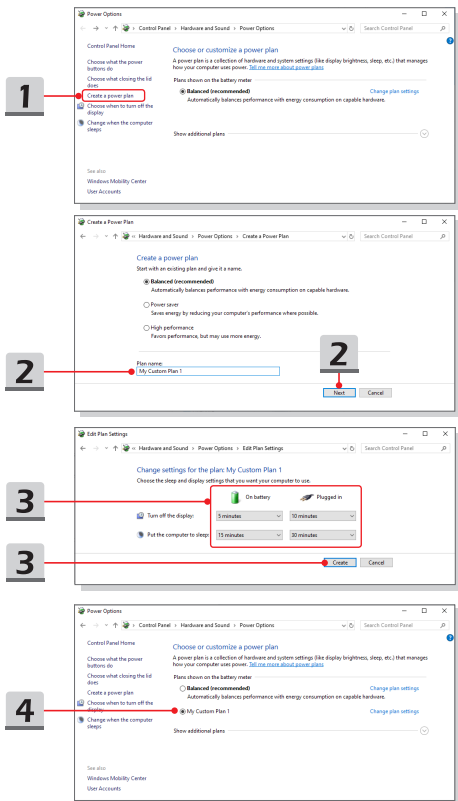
1

Power Options

Control Panel > Hardware and Sound > Power Options

Search Control Panel

Control Panel Home

Choose what the power buttons do

Choose what closing the lid does

Create a power plan

Choose when to turn off the display

Change when the computer sleeps

Choose or customize a power plan

A power plan is a collection of hardware and system settings (like display brightness, sleep, etc.) that manages how your computer uses power. Tell me more about power plans

Plans shown on the battery meter

Balanced (recommended)

Automatically balances performance with energy consumption on capable hardware.

Change plan settings

Show additional plans

See also

Windows Mobility Center

User Accounts

2

Create a Power Plan

Hardware and Sound > Power Options > Create a Power Plan

Search Control Panel

Create a power plan

Start with an existing plan and give it a name.

Balanced (recommended)

Automatically balances performance with energy consumption on capable hardware.

Power saver

Saves energy by reducing your computer's performance where possible.

High performance

Favors performance, but may use more energy.

Plan name:

My Custom Plan 1

2

Next

Cancel

3

Edit Plan Settings

Hardware and Sound > Power Options > Edit Plan Settings

Search Control Panel

Change settings for the plan: My Custom Plan 1

Choose the sleep and display settings that you want your computer to use.

On battery

Plugged in

Turn off the display:

5 minutes

10 minutes

Put the computer to sleep:

15 minutes

30 minutes

3

Create

Cancel

4

Power Options

Control Panel > Hardware and Sound > Power Options

Search Control Panel

Control Panel Home

Choose what the power buttons do

Choose what closing the lid does

Create a power plan

Choose when to turn off the display

Change when the computer sleeps

Choose or customize a power plan

A power plan is a collection of hardware and system settings (like display brightness, sleep, etc.) that manages how your computer uses power. Tell me more about power plans

Plans shown on the battery meter

Balanced (recommended)

Automatically balances performance with energy consumption on capable hardware.

Change plan settings

My Custom Plan 1

Change plan settings

Show additional plans

See also

Windows Mobility Center

User Accounts